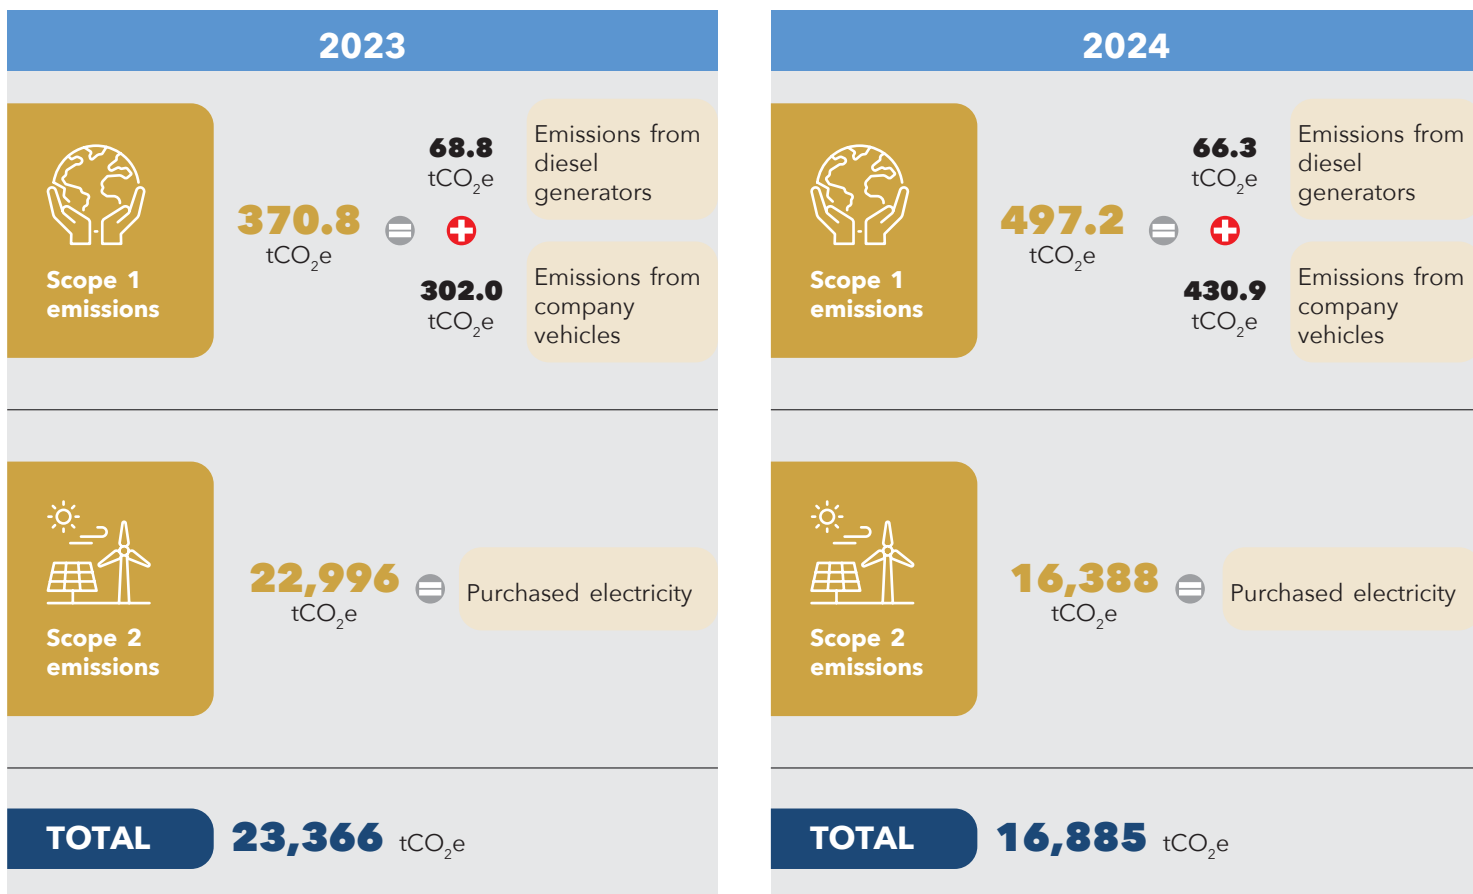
2023

Scope 1 emissions

370.8 $tCO_2e$

68.8 $tCO_2e$

Emissions from diesel generators

302.0 $tCO_2e$

Emissions from company vehicles

Scope 2 emissions

22,996 $tCO_2e$

Purchased electricity

TOTAL 23,366 $tCO_2e$

2024

Scope 1 emissions

497.2 $tCO_2e$

66.3 $tCO_2e$

Emissions from diesel generators

430.9 $tCO_2e$

Emissions from company vehicles

Scope 2 emissions

16,388 $tCO_2e$

Purchased electricity

TOTAL 16,885 $tCO_2e$